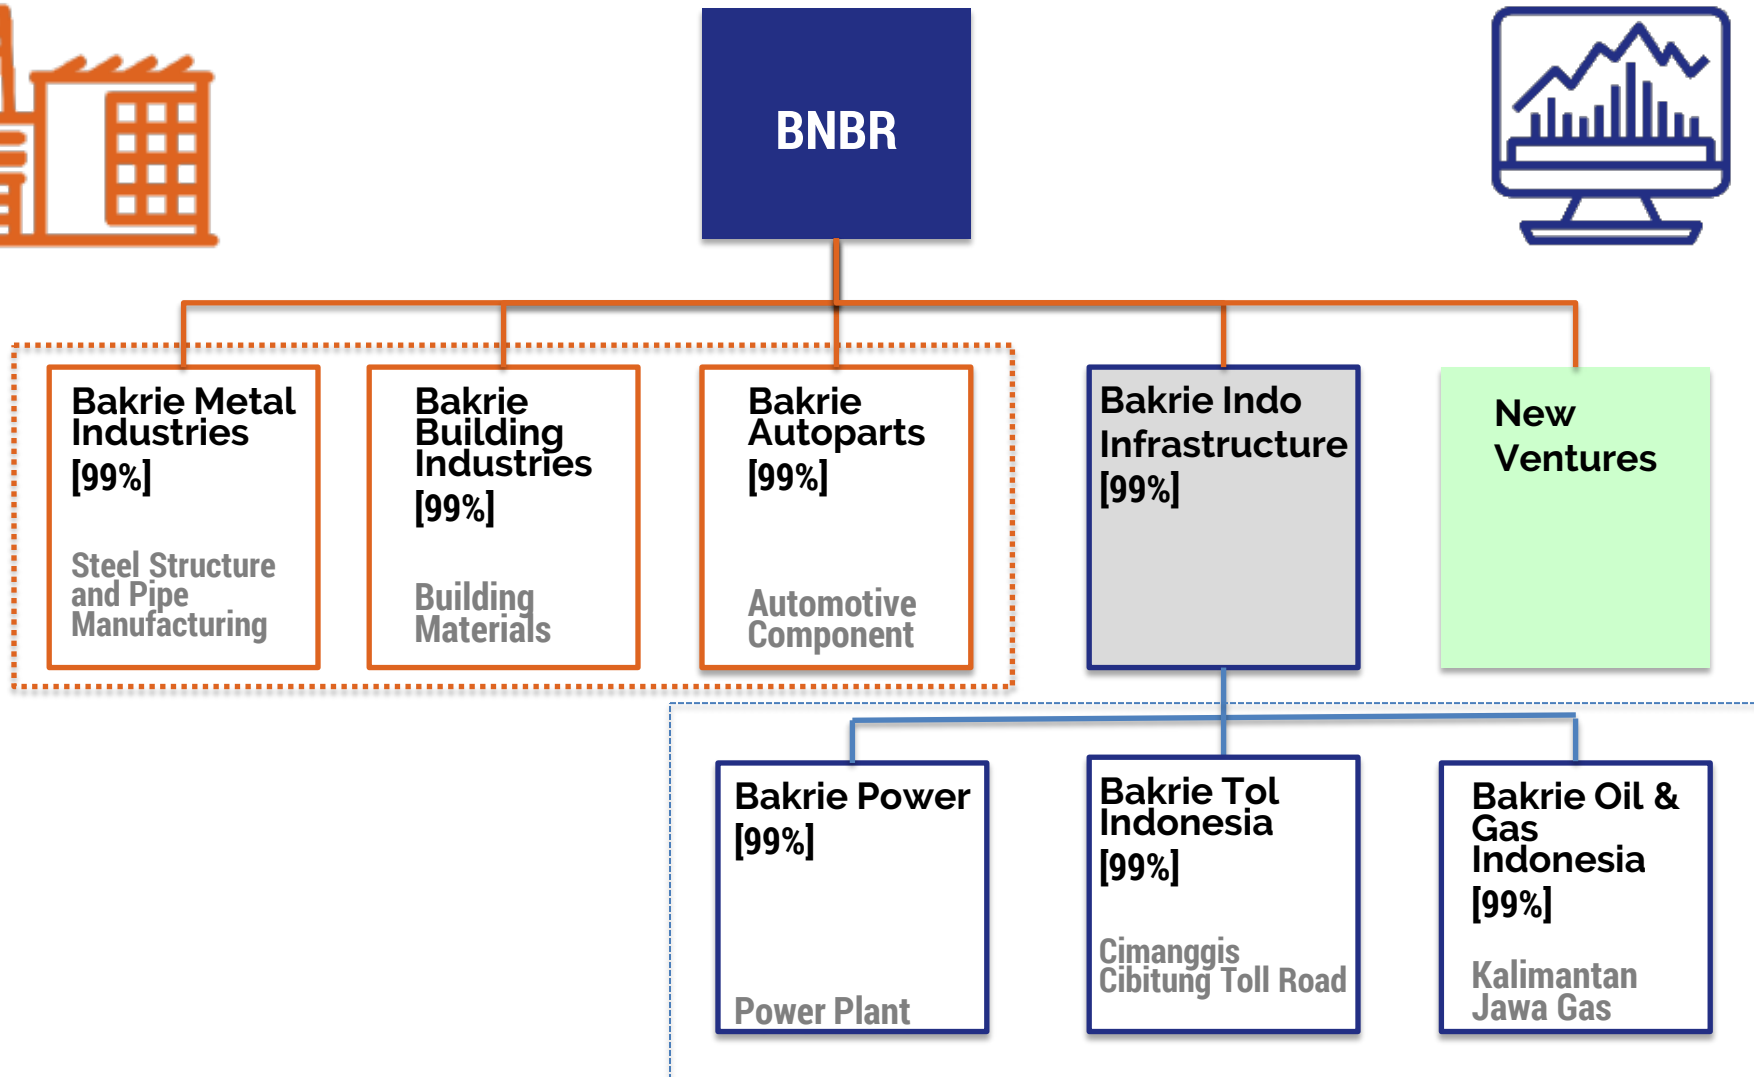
BNBR

Bakrie Metal Industries
[99%]
Steel Structure and Pipe Manufacturing

Bakrie Building Industries
[99%]
Building Materials

Bakrie Autoparts
[99%]
Automotive Component

Bakrie Indo Infrastructure
[99%]

New Ventures

Bakrie Power
[99%]
Power Plant

Bakrie Tol Indonesia
[99%]
Cimanggis Cibitung Toll Road

Bakrie Oil & Gas Indonesia
[99%]
Kalimantan Jawa Gas